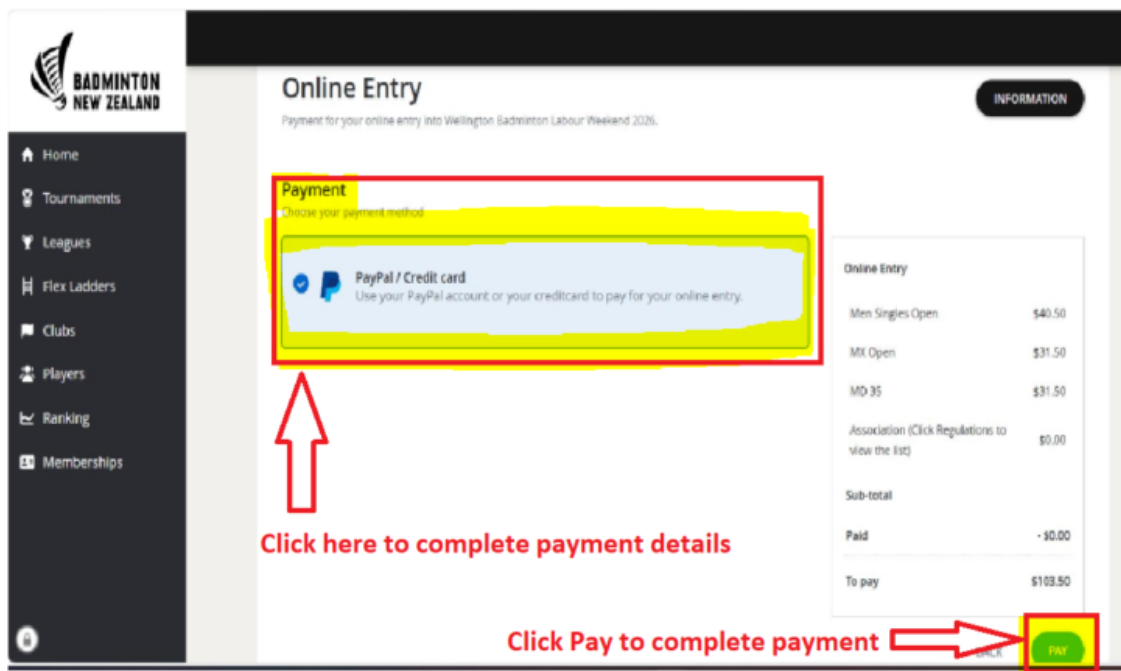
BADMINTON NEW ZEALAND

Home
Tournaments
Leagues
Flex Ladders
Clubs
Players
Ranking
Memberships

Online Entry

Payment for your online entry into Wellington Badminton Labour Weekend 2026.

INFORMATION

Payment
Choose your payment method

PayPal / Credit card
Use your PayPal account or your creditcard to pay for your online entry.

| Online Entry | |
|---|---|
| Men Singles Open | $40.50 |
| MX Open | $31.50 |
| MD 35 | $31.50 |
| Association (Click Regulations to view the list) | $0.00 |
| Sub-total | |
| Paid | - $0.00 |
| To pay | $103.50 |

Click here to complete payment details

Click Pay to complete payment

BACK

PAY